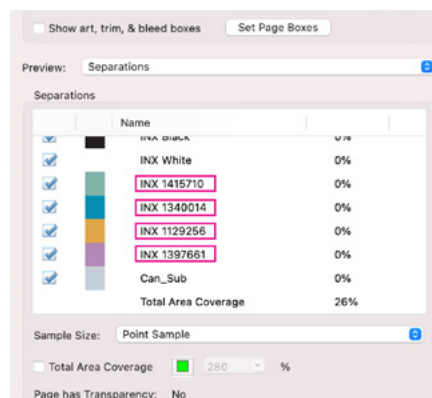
Show art, trim, & bleed boxes

Set Page Boxes

Preview: Separations

Separations

| | | Name | |
|---|---|---|---|
| | | INX Black | 0% |
| | | INX White | 0% |
| | | INX 1415710 | 0% |
| | | INX 1340014 | 0% |
| | | INX 1129256 | 0% |
| | | INX 1397661 | 0% |
| | | Can_Sub | 0% |
| | | Total Area Coverage | 26% |

Sample Size: Point Sample

Total Area Coverage 280 %

Page has Transparency: No